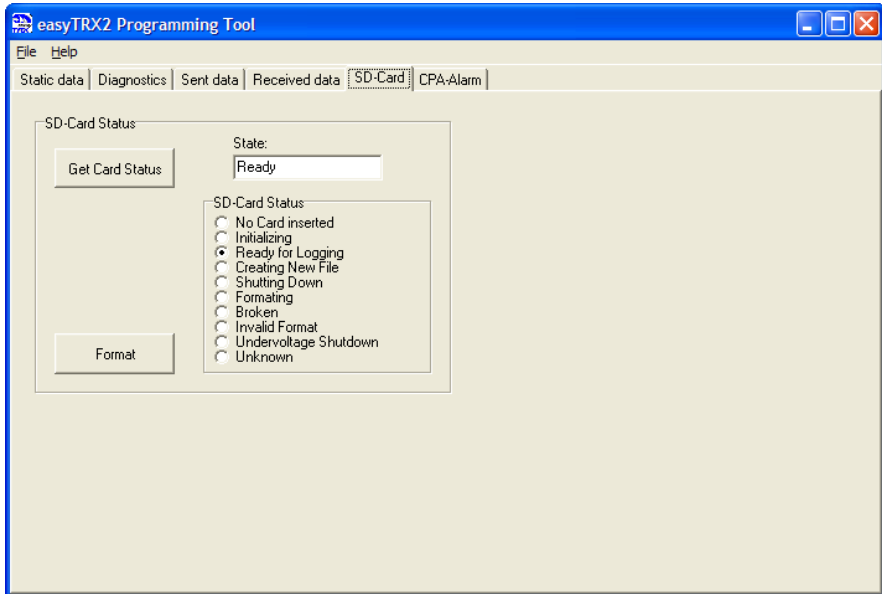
easyTRX2 Programming Tool

File Help

Static data | Diagnostics | Sent data | Received data | SD-Card | CPA-Alarm

SD-Card Status

Get Card Status

State:

Ready

SD-Card Status

No Card inserted
Initializing
Ready for Logging
Creating New File
Shutting Down
Formating
Broken
Invalid Format
Undervoltage Shutdown
Unknown

Format